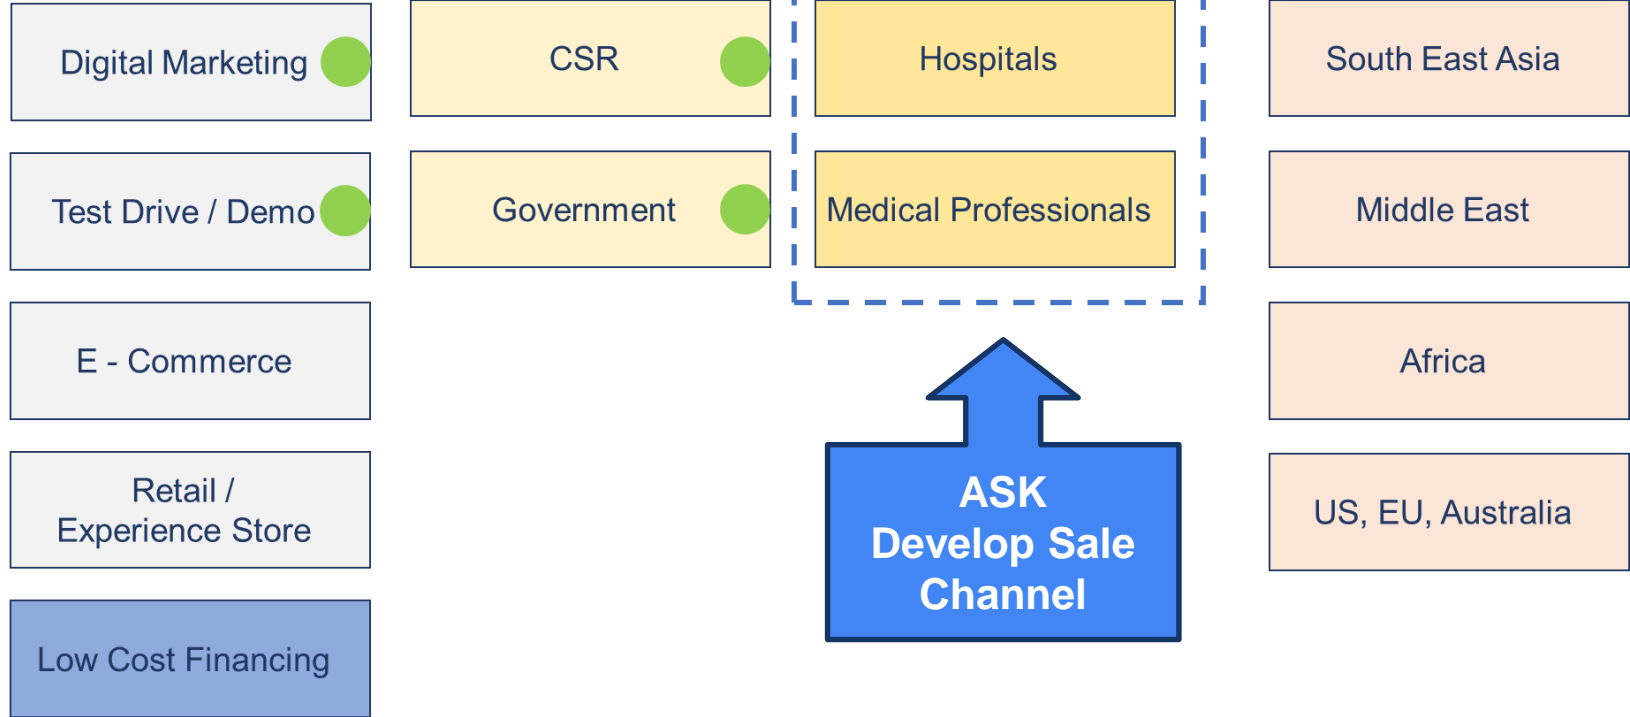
Digital Marketing

Test Drive / Demo

E - Commerce

Retail / Experience Store

Low Cost Financing

CSR

Government

Hospitals

Medical Professionals

ASK Develop Sale Channel

South East Asia

Middle East

Africa

US, EU, Australia